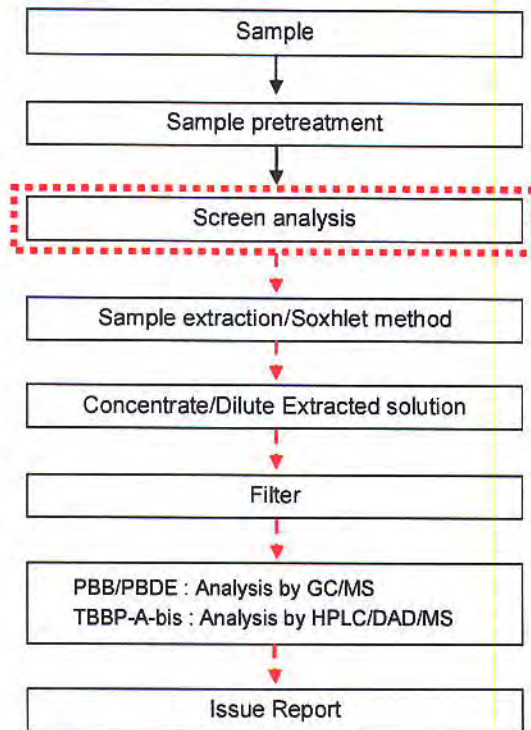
Sample

Sample pretreatment

Screen analysis

Sample extraction/Soxhlet method

Concentrate/Dilute Extracted solution

Filter

PBB/PBDE : Analysis by GC/MS
TBBP-A-bis : Analysis by HPLC/DAD/MS

Issue Report